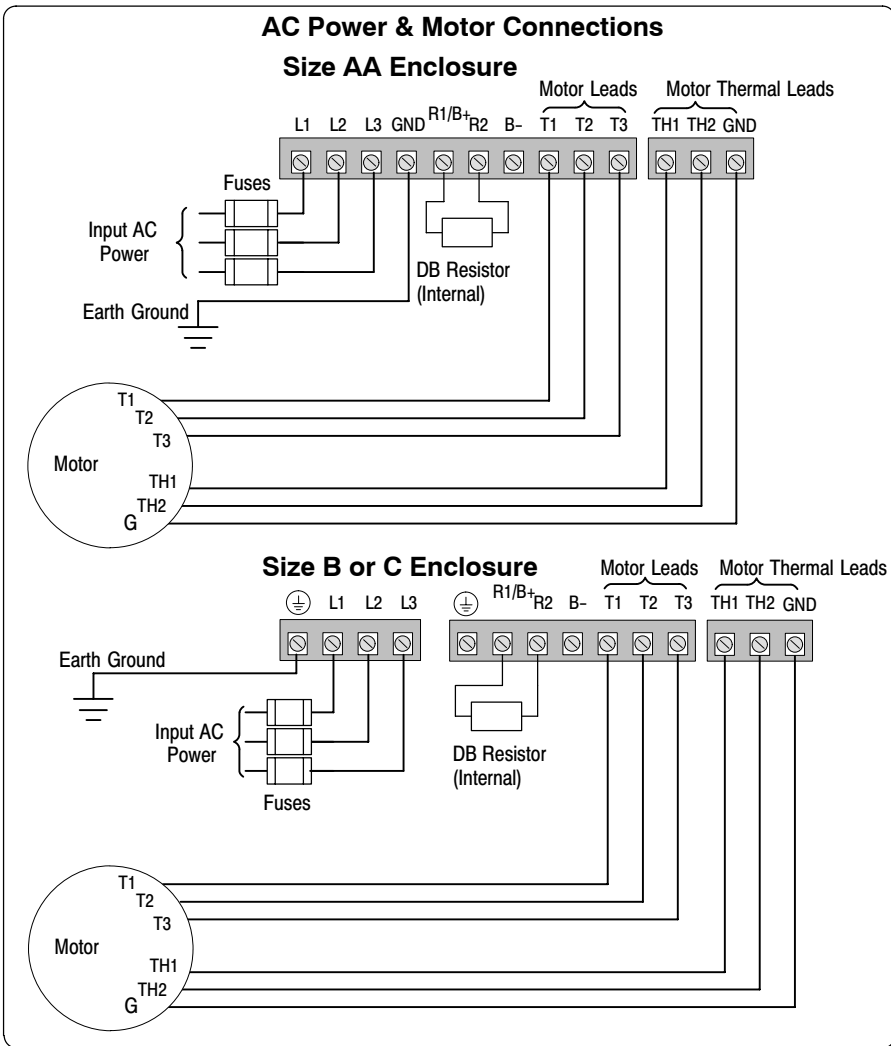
AC Power & Motor Connections

Size AA Enclosure

Motor Leads

Motor Thermal Leads

L1 L2 L3 GND R1/B+ R2 B– T1 T2 T3

TH1 TH2 GND

Fuses

Input AC Power

DB Resistor (Internal)

Earth Ground

T1
T2
T3
Motor
TH1
TH2
G

Size B or C Enclosure

Motor Leads

Motor Thermal Leads

L1 L2 L3

R1/B+ R2 B– T1 T2 T3

TH1 TH2 GND

Earth Ground

Input AC Power

DB Resistor (Internal)

Fuses

T1
T2
T3
Motor
TH1
TH2
G